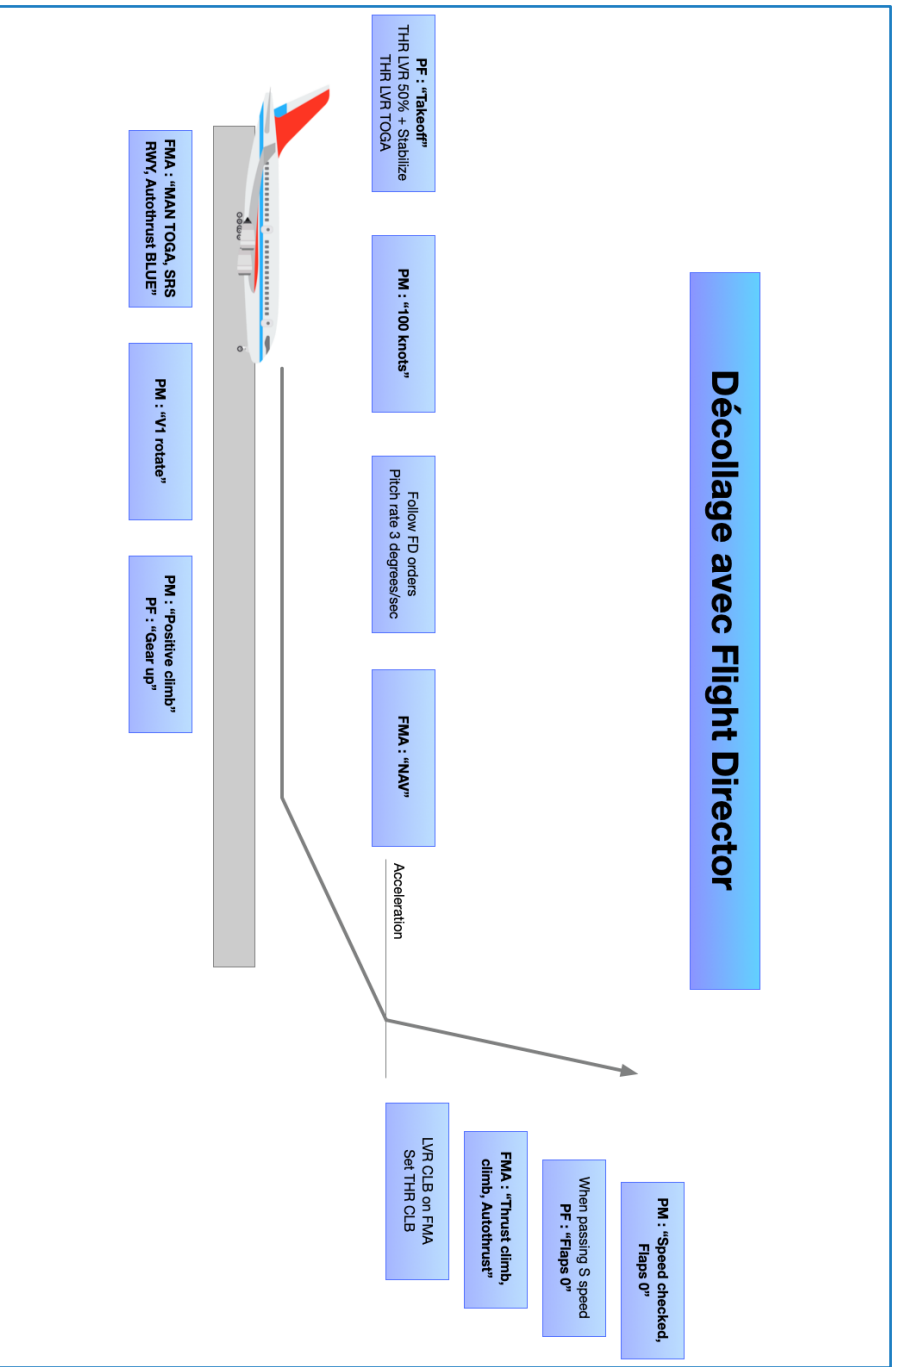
Décollage avec Flight Director

PF : "Takeoff"
THR LVR 50% + Stabilize
THR LVR TOGA

PM : "100 knots"

Follow FD orders
Pitch rate 3 degrees/sec

FMA : "NAV"

Acceleration

FMA : "MAN TOGA, SRS RWY, Autothrust BLUE"

PM : "V1 rotate"

PM : "Positive climb"
PF : "Gear up"

LVR CLB on FMA
Set THR CLB

FMA : "Thrust climb, climb, Autothrust"

When passing S speed
PF : "Flaps 0"

PM : "Speed checked, Flaps 0"